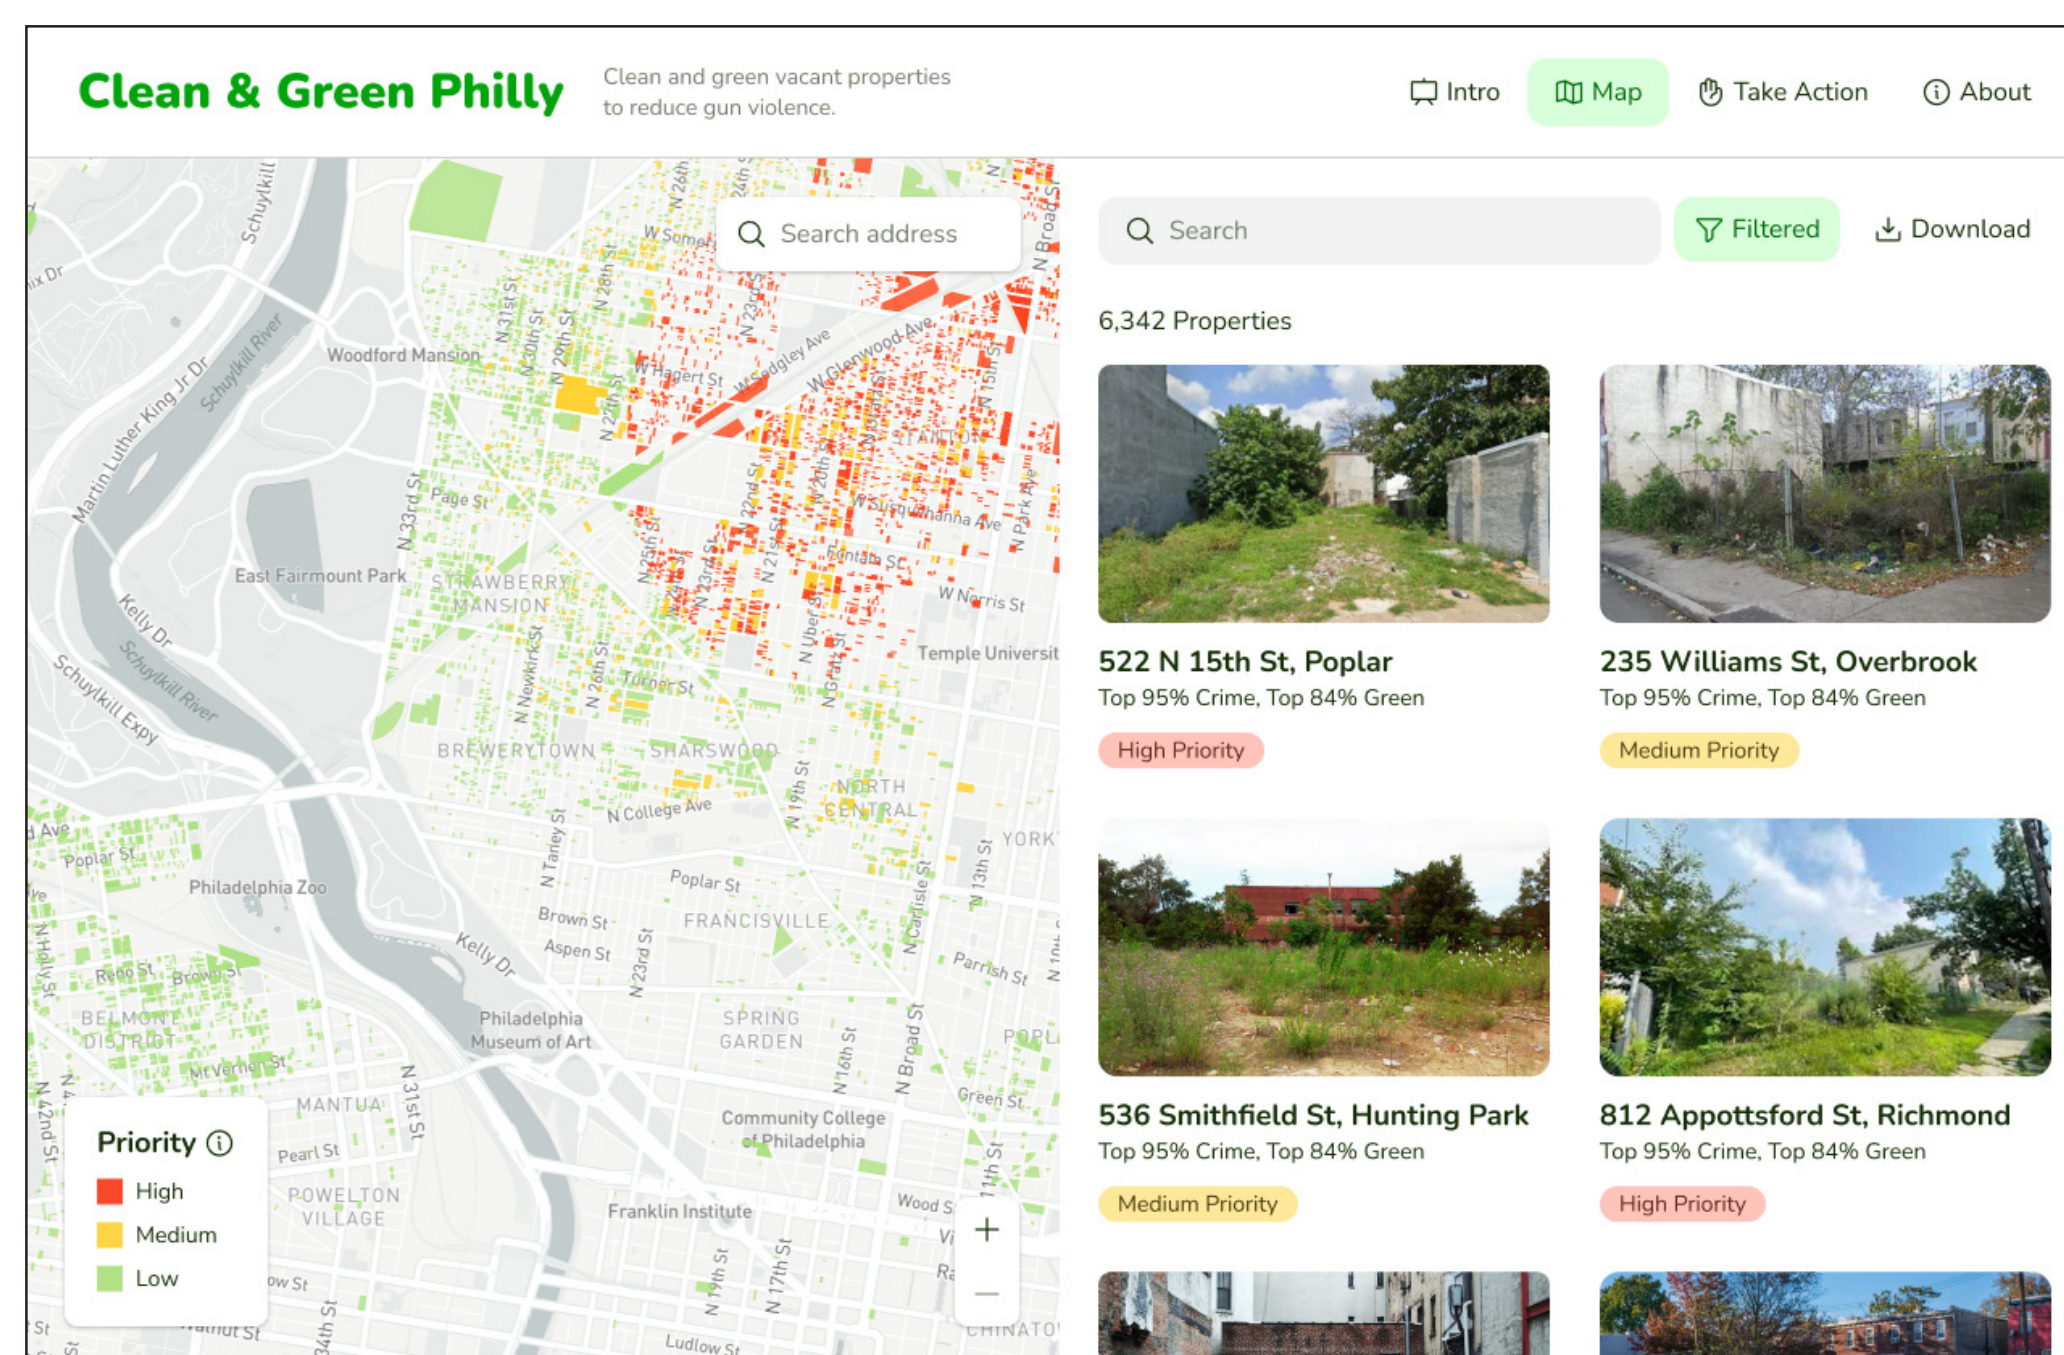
Clean & Green Philly

Clean and green vacant properties to reduce gun violence.

Intro Map Take Action About

Search address

Schuylkill
Woodford Mansion
Martin Luther King Jr Dr
Schuylkill River
N 33rd St
Page St
East Fairmount Park
STRAWBERRY MANSION
Kelly Dr
Schuylkill River
Schuylkill Expy
BREWERYTOWN
SHARSWOOD
NORTH CENTRAL
N College Ave
Poplar St
Philadelphia Zoo
Brown St
Aspen St
FRANCISVILLE
Kelly Dr
Parrish St
BELMONT DISTRICT
Mt Vernon St
Philadelphia Museum of Art
SPRING GARDEN
MANTUA
Pearl St
Community College of Philadelphia
POWELTON VILLAGE
Franklin Institute
Wood St
W Somerset
N 26th
W Hagert St
W Sedgley Ave
W Glenwood Ave
STANTON
W Susquehanna Ave
Fontain St
W Norris St
Temple Universit
Turner St
YORK
Green St
Ludlow St
CHINATO
N Broad St
N 16th St
N 29th St
N 31st St
N 27th St
N 25th St
N 22nd St
N 20th St
N 21st St
N 19th St
N 17th St
N 13th St
N 42nd St
34th St
Reno St
Walnut St

Priority
High
Medium
Low

+
−

Search
Filtered
Download

6,342 Properties

522 N 15th St, Poplar
Top 95% Crime, Top 84% Green
High Priority

235 Williams St, Overbrook
Top 95% Crime, Top 84% Green
Medium Priority

536 Smithfield St, Hunting Park
Top 95% Crime, Top 84% Green
Medium Priority

812 Appottsford St, Richmond
Top 95% Crime, Top 84% Green
High Priority